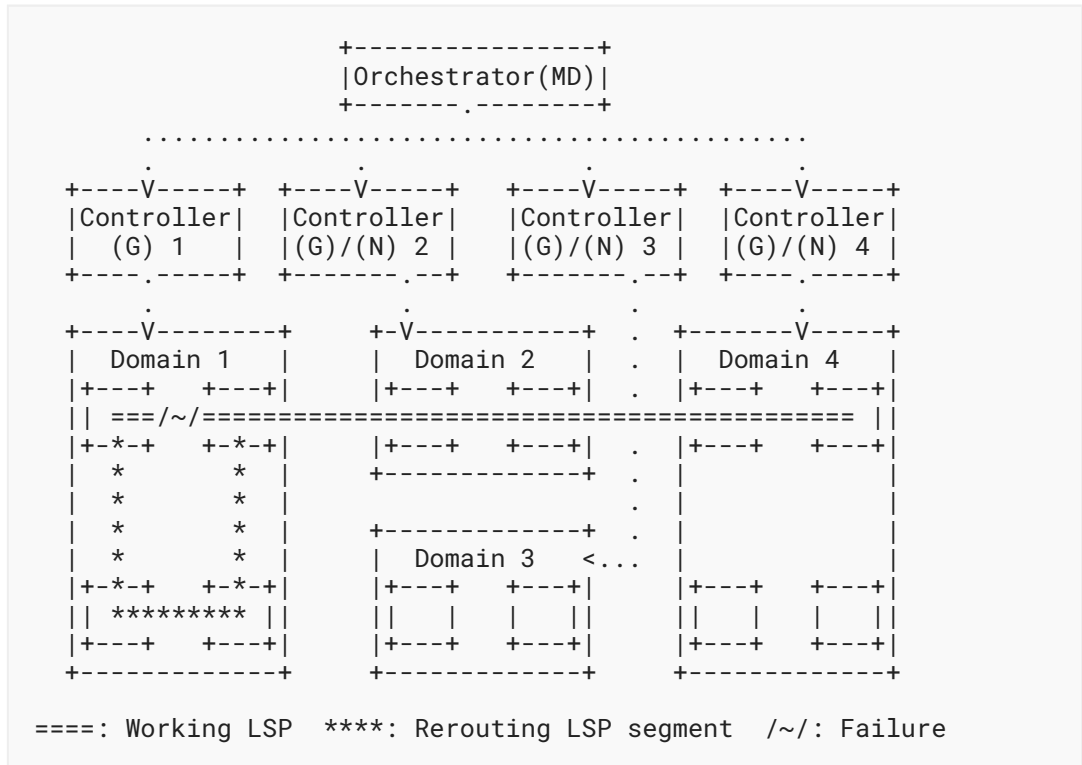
Orchestrator(MD)

Controller (G) 1

Controller (G)/(N) 2

Controller (G)/(N) 3

Controller (G)/(N) 4

Domain 1

Domain 2

Domain 4

Domain 3

====: Working LSP ****: Rerouting LSP segment /~/: Failure